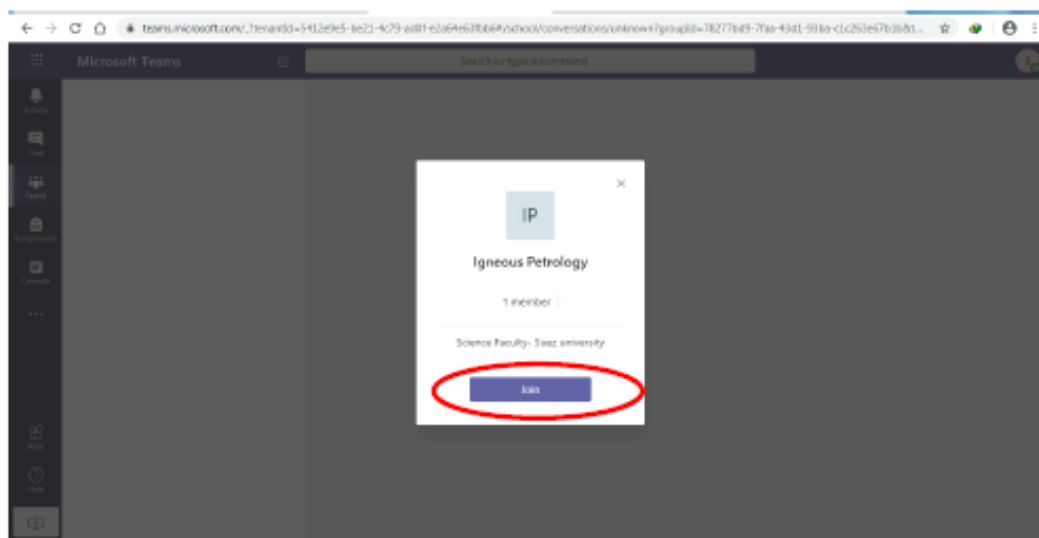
teams.microsoft.com/_?tenantId=5412e9e5-be21-4c79-ad8f-e2a64e63fbb6#/school/conversations/unknown?groupId=78277bd9-7faa-43d1-93ba-c1c263e67b1b81...

Microsoft Teams

Search or type a command

Activity

Chat

Teams

Assignments

Calendar

...

Apps

Help

IP

Igneous Petrology

1 member

Science Faculty- Suez university

Join